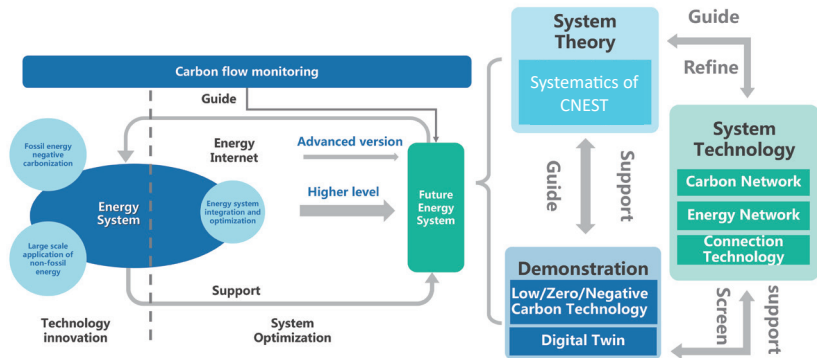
Carbon flow monitoring

Guide

Energy Internet

Advanced version

Higher level

Fossil energy negative carbonization

Energy System

Energy system integration and optimization

Large scale application of non-fossil energy

Future Energy System

Support

Technology innovation

System Optimization

System Theory

Systematics of CNEST

Guide

Refine

System Technology

Carbon Network

Energy Network

Connection Technology

Guide

Support

Demonstration

Low/Zero/Negative Carbon Technology

Digital Twin

Screen

support